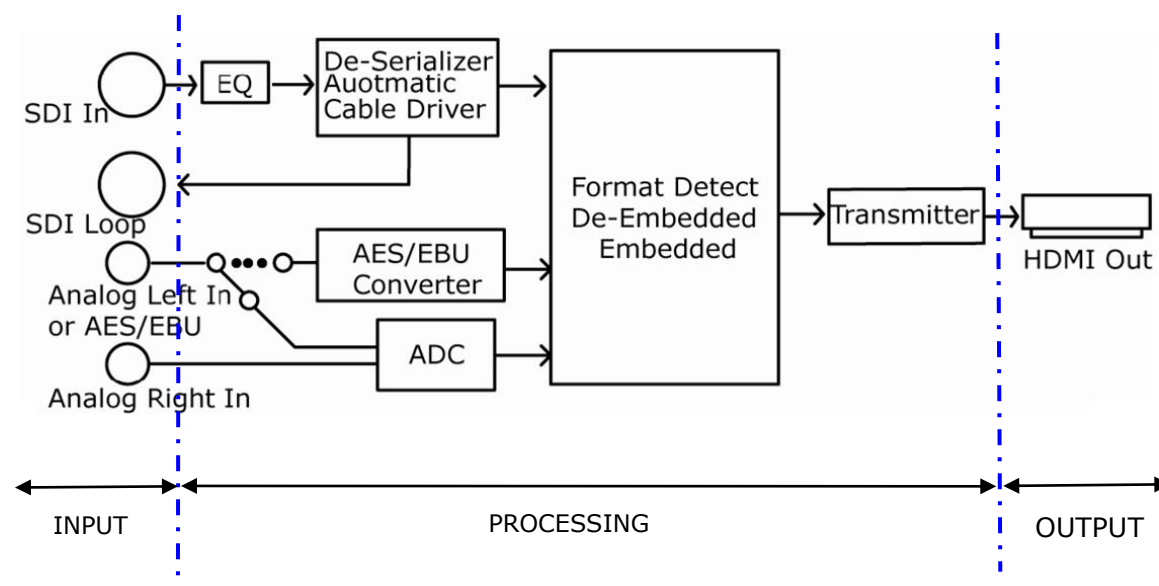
SDI In

EQ

De-Serializer
Auotmatic
Cable Driver

SDI Loop

Format Detect
De-Embedded
Embedded

Transmitter

HDMI Out

AES/EBU
Converter

Analog Left In
or AES/EBU

ADC

Analog Right In

INPUT

PROCESSING

OUTPUT